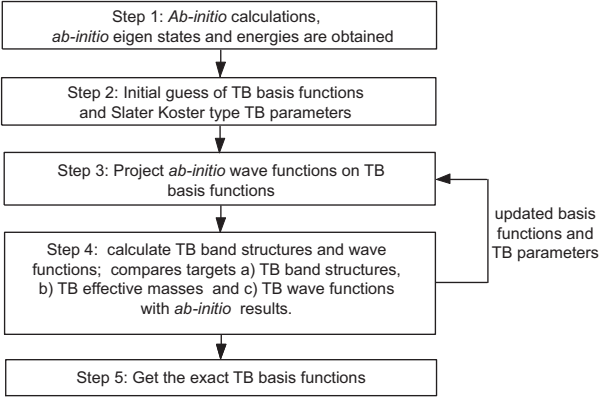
Step 1: Ab-initio calculations, ab-initio eigen states and energies are obtained

Step 2: Initial guess of TB basis functions and Slater Koster type TB parameters

Step 3: Project ab-initio wave functions on TB basis functions

Step 4: calculate TB band structures and wave functions; compares targets a) TB band structures, b) TB effective masses and c) TB wave functions with ab-initio results.

updated basis functions and TB parameters

Step 5: Get the exact TB basis functions